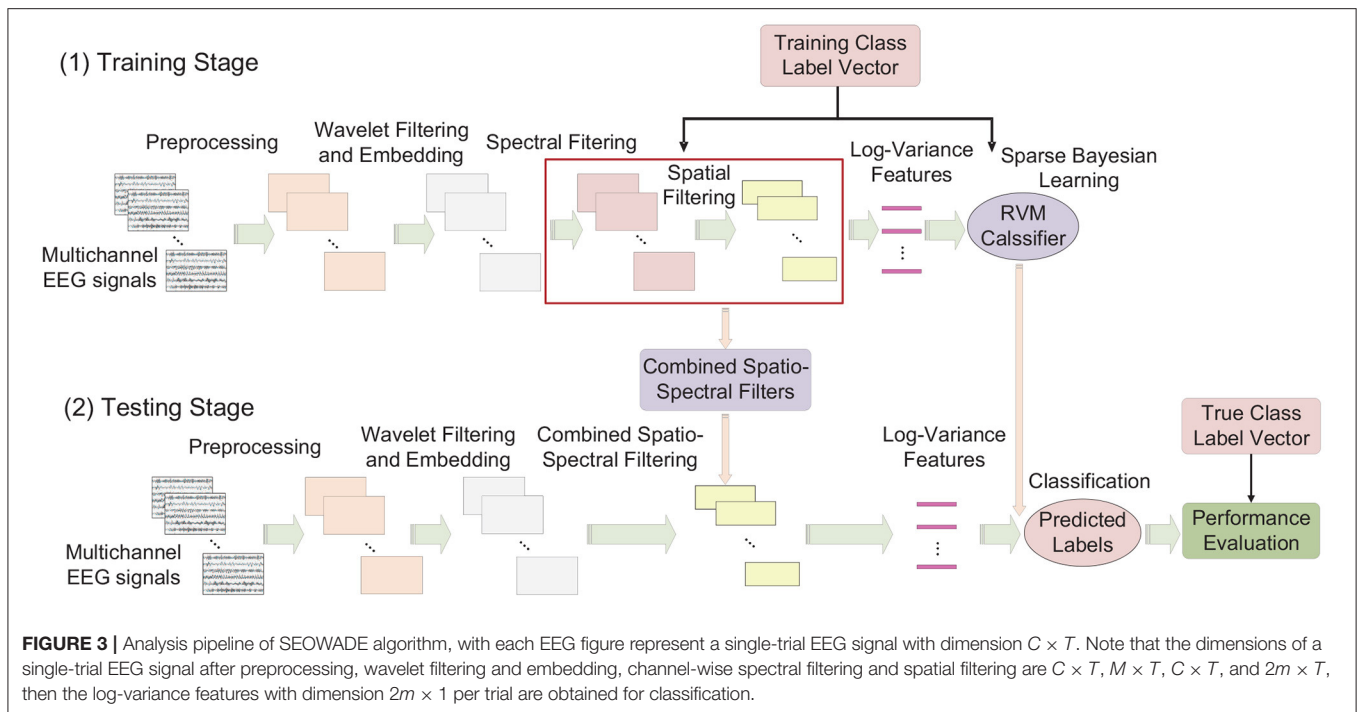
(1) Training Stage

Training Class Label Vector

Preprocessing

Wavelet Filtering and Embedding

Spectral Filering

Spatial Filtering

Log-Variance Features

Sparse Bayesian Learning

Multichannel EEG signals

RVM Calssifier

Combined Spatio-Spectral Filters

(2) Testing Stage

Preprocessing

Wavelet Filtering and Embedding

Combined Spatio-Spectral Filtering

Log-Variance Features

True Class Label Vector

Classification

Multichannel EEG signals

Predicted Labels

Performance Evaluation

**FIGURE 3 |** Analysis pipeline of SEOWADE algorithm, with each EEG figure represent a single-trial EEG signal with dimension $C \times T$. Note that the dimensions of a single-trial EEG signal after preprocessing, wavelet filtering and embedding, channel-wise spectral filtering and spatial filtering are $C \times T$, $M \times T$, $C \times T$, and $2m \times T$, then the log-variance features with dimension $2m \times 1$ per trial are obtained for classification.